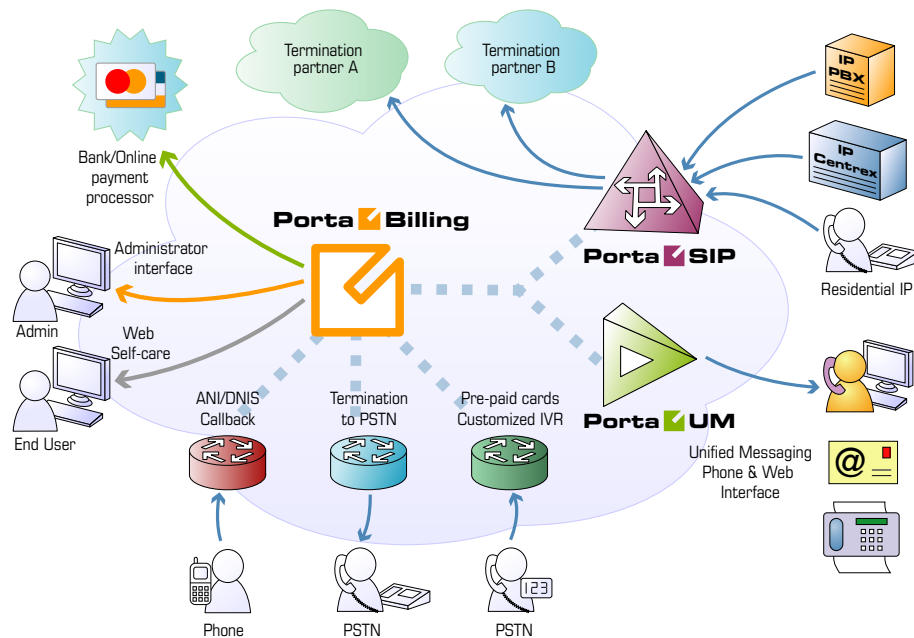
Termination partner A

Termination partner B

IP PBX

IP Centrex

Bank/Online payment processor

Porta Billing

Porta SIP

Residential IP

Administrator interface

Admin

Web Self-care

End User

Porta UM

ANI/DNIS Callback

Termination to PSTN

Pre-paid cards Customized IVR

Unified Messaging Phone & Web Interface

@

123

Phone

PSTN

PSTN